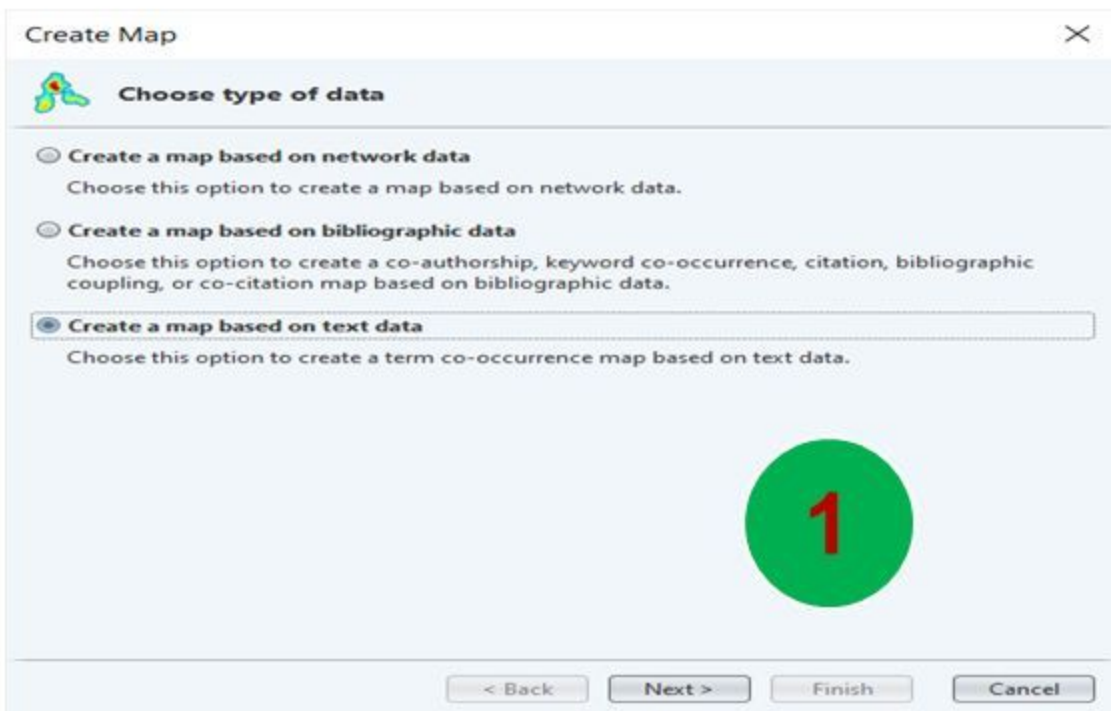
Create Map

Choose type of data

Create a map based on network data

Choose this option to create a map based on network data.

Create a map based on bibliographic data

Choose this option to create a co-authorship, keyword co-occurrence, citation, bibliographic coupling, or co-citation map based on bibliographic data.

Create a map based on text data

Choose this option to create a term co-occurrence map based on text data.

1

< Back Next > Finish Cancel